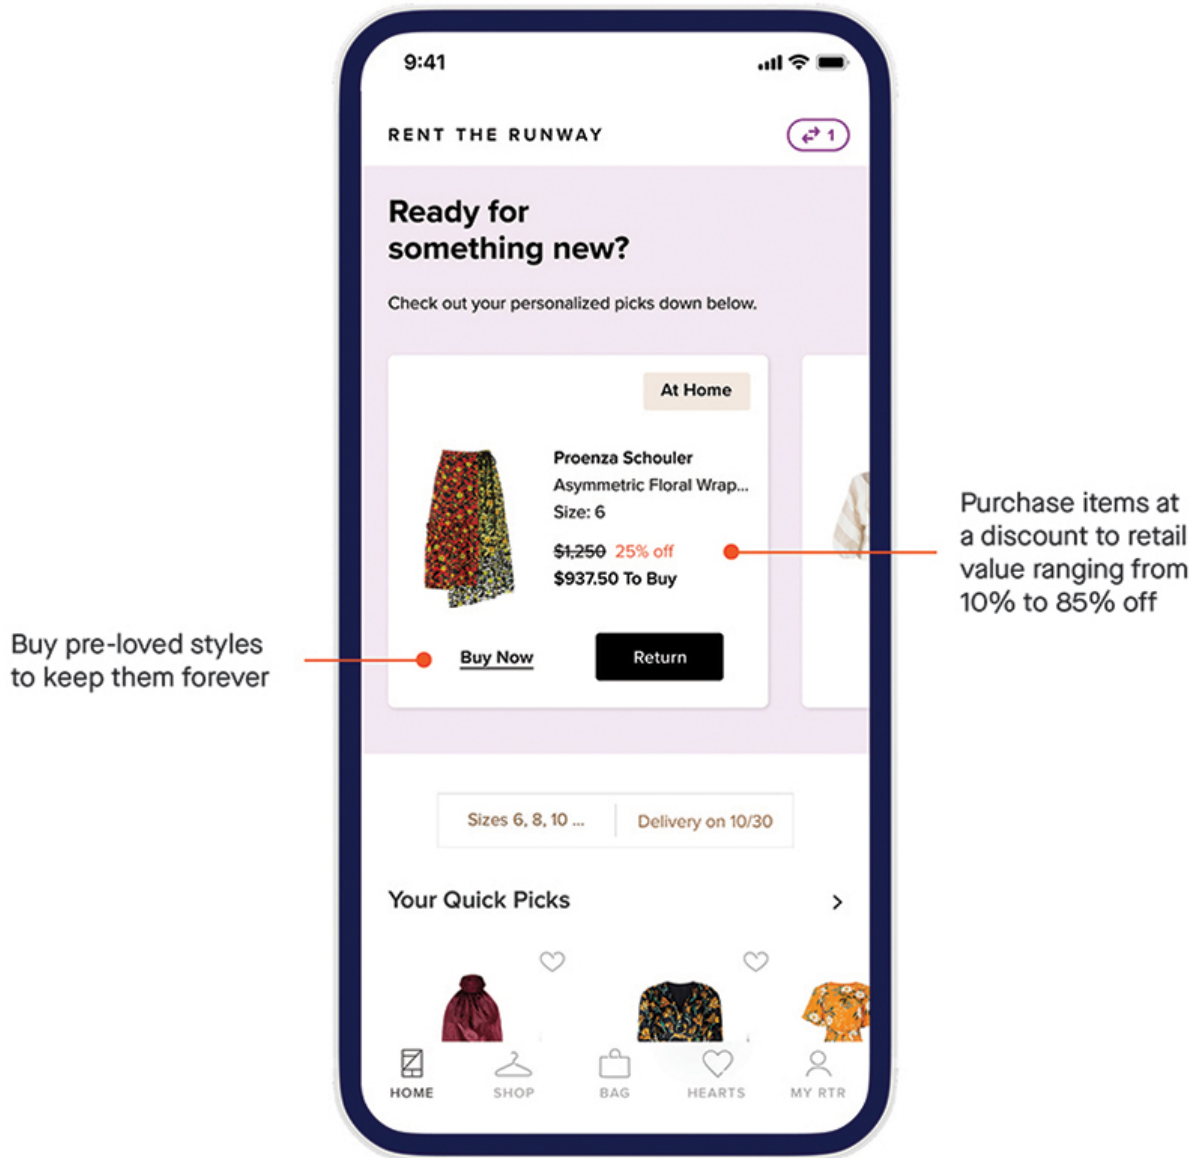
9:41

RENT THE RUNWAY

1

Ready for something new?

Check out your personalized picks down below.

At Home

Proenza Schouler
Asymmetric Floral Wrap...
Size: 6

$1,250 25% off
$937.50 To Buy

Buy Now

Return

Purchase items at a discount to retail value ranging from 10% to 85% off

Buy pre-loved styles to keep them forever

Sizes 6, 8, 10 ...

Delivery on 10/30

Your Quick Picks

HOME SHOP BAG HEARTS MY RTR